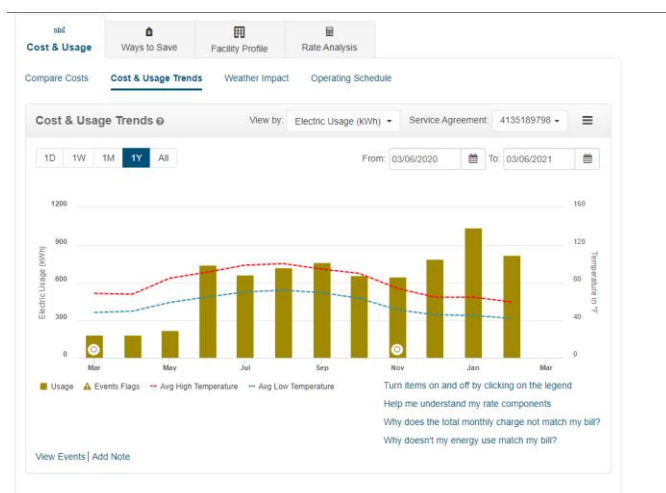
Cost & Usage | Ways to Save | Facility Profile | Rate Analysis

Compare Costs | Cost & Usage Trends | Weather Impact | Operating Schedule

Cost & Usage Trends

View by: Electric Usage (kWh) | Service Agreement: 4135189798

1D | 1W | 1M | 1Y | All

From: 03/06/2020 To: 03/06/2021

1200
900
600
300
0

Electric Usage (kWh)

160
120
80
40
0

Temperature in °F

Mar | May | Jul | Sep | Nov | Jan | Mar

Usage | Events Flags | Avg High Temperature | Avg Low Temperature

Turn items on and off by clicking on the legend
Help me understand my rate components
Why does the total monthly charge not match my bill?
Why doesn't my energy use match my bill?

View Events | Add Note